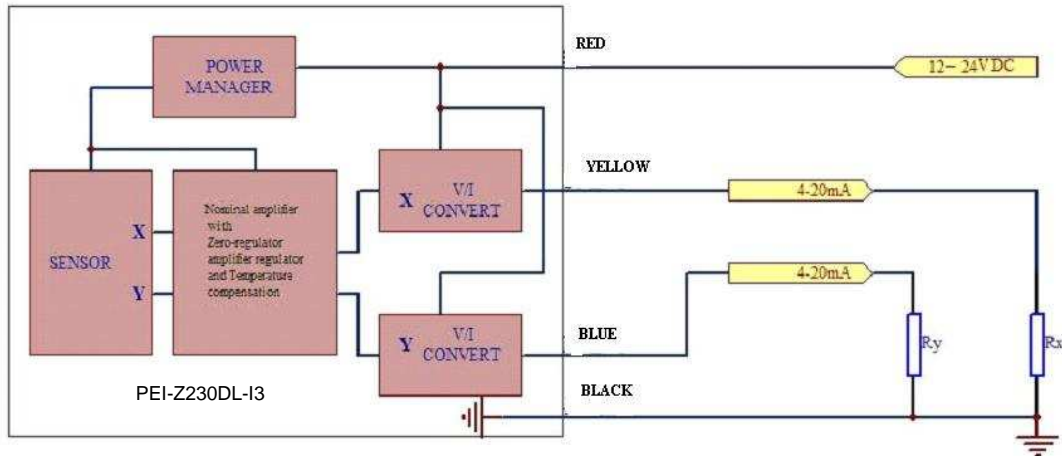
POWER MANAGER

RED

12~24VDC

SENSOR

X

Y

Nominal amplifier with Zero-regulator amplifier regulator and Temperature compensation

X V/I CONVERT

YELLOW

4-20mA

4-20mA

Y V/I CONVERT

BLUE

Ry

Rx

BLACK

PEI-Z230DL-I3